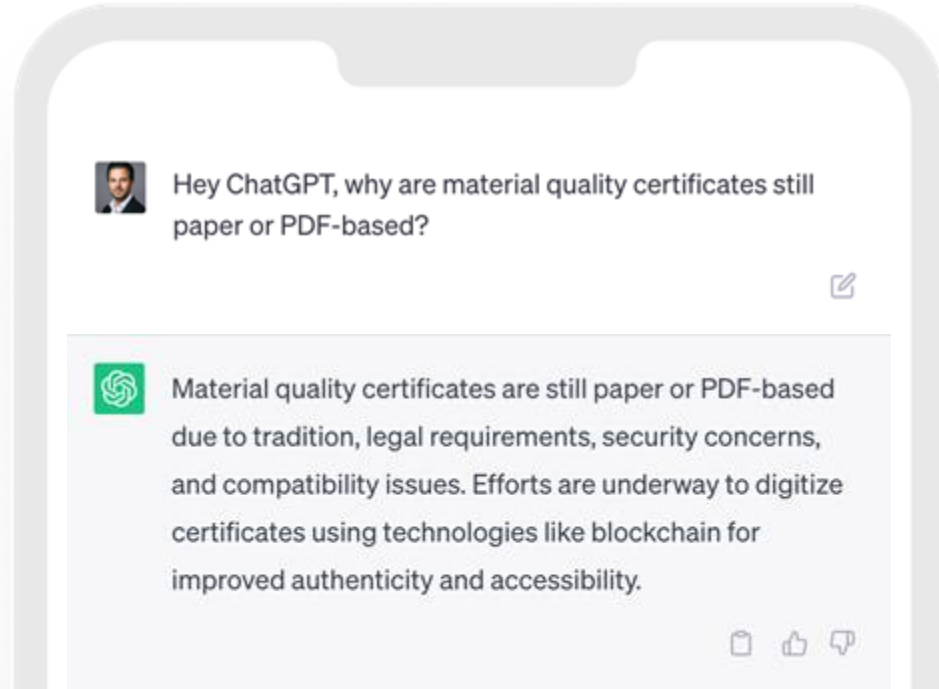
Hey ChatGPT, why are material quality certificates still paper or PDF-based?

Material quality certificates are still paper or PDF-based due to tradition, legal requirements, security concerns, and compatibility issues. Efforts are underway to digitize certificates using technologies like blockchain for improved authenticity and accessibility.